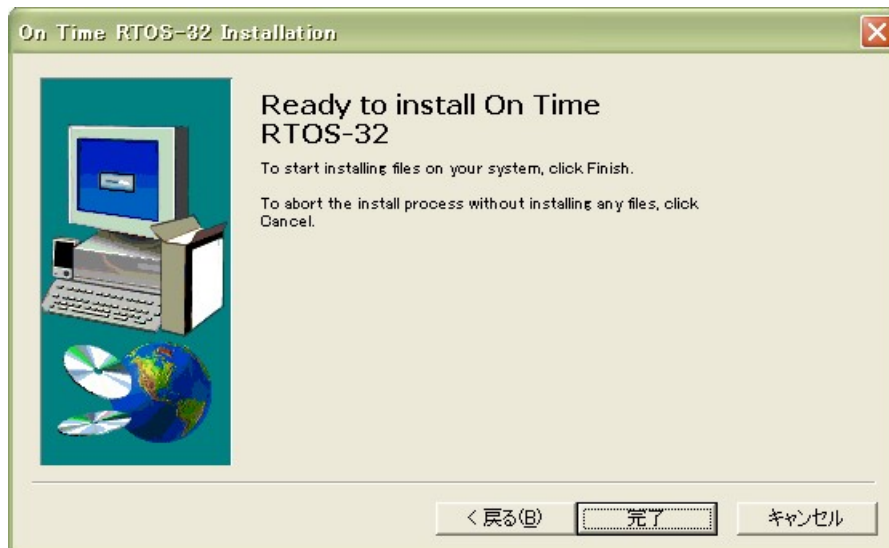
On Time RTOS-32 Installation

Ready to install On Time RTOS-32

To start installing files on your system, click Finish.

To abort the install process without installing any files, click Cancel.

< 戻る(B)

完了

キャンセル